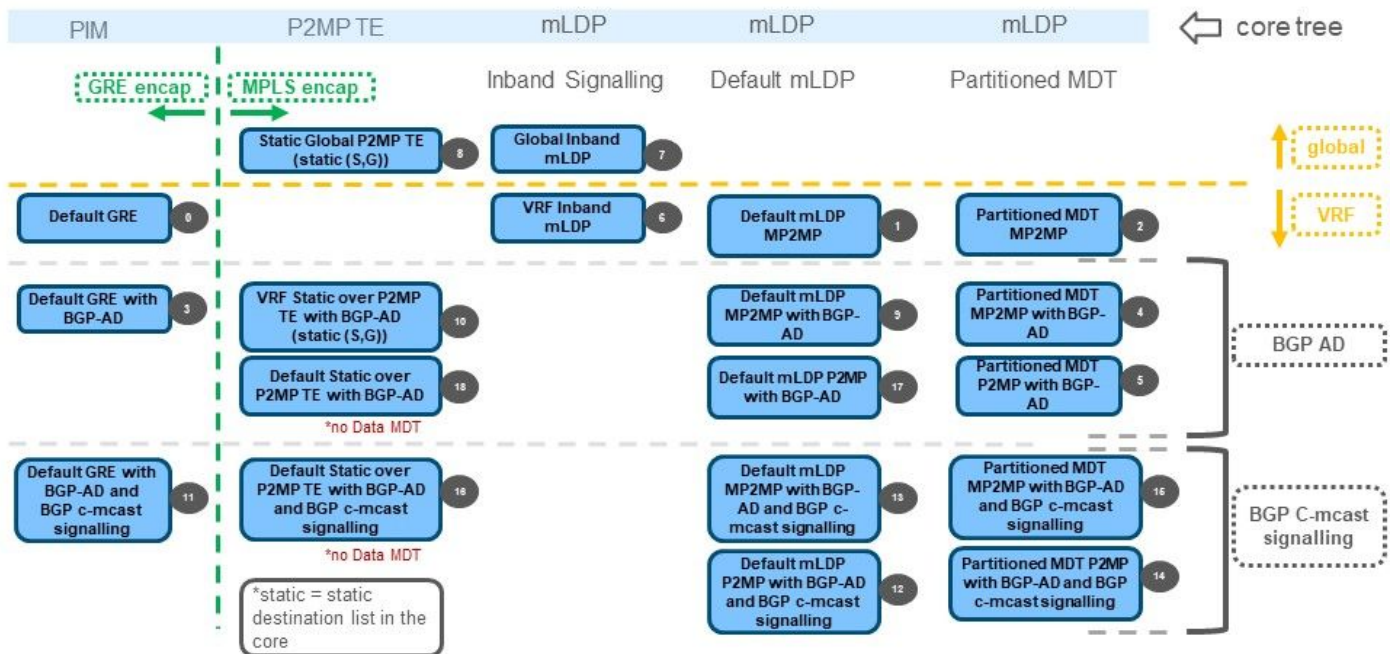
PIM | P2MP TE | mLDP | mLDP | mLDP | core tree

GRE encap | MPLS encap

Inband Signalling | Default mLDP | Partitioned MDT

Static Global P2MP TE (static (S,G)) 8

Global Inband mLDP 7

global

VRF

Default GRE 0

VRF Inband mLDP 6

Default mLDP MP2MP 1

Partitioned MDT MP2MP 2

Default GRE with BGP-AD 3

VRF Static over P2MP TE with BGP-AD (static (S,G)) 10

Default mLDP MP2MP with BGP-AD 9

Partitioned MDT MP2MP with BGP-AD 4

BGP AD

Default Static over P2MP TE with BGP-AD 18

*no Data MDT

Default mLDP P2MP with BGP-AD 17

Partitioned MDT P2MP with BGP-AD 5

Default GRE with BGP-AD and BGP c-mcast signalling 11

Default Static over P2MP TE with BGP-AD and BGP c-mcast signalling 16

*no Data MDT

Default mLDP MP2MP with BGP-AD and BGP c-mcast signalling 13

Partitioned MDT MP2MP with BGP-AD and BGP c-mcast signalling 15

BGP C-mcast signalling

Default mLDP P2MP with BGP-AD and BGP c-mcast signalling 12

Partitioned MDT P2MP with BGP-AD and BGP c-mcast signalling 14

*static = static destination list in the core